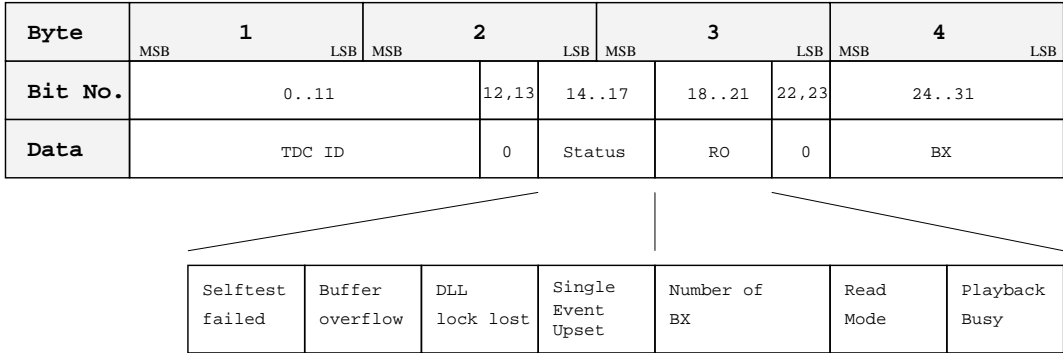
| Byte | 1<br>MSB LSB | | 2<br>MSB LSB | | 3<br>MSB LSB | | 4<br>MSB LSB |
|---|---|---|---|---|---|---|---|
| Bit No. | 0..11 | 12,13 | 14..17 | 18..21 | 22,23 | 24..31 |
| Data | TDC ID | 0 | Status | RO | 0 | BX |

| Selftest failed | Buffer overflow | DLL lock lost | Single Event Upset | Number of BX | Read Mode | Playback Busy |
|---|---|---|---|---|---|---|